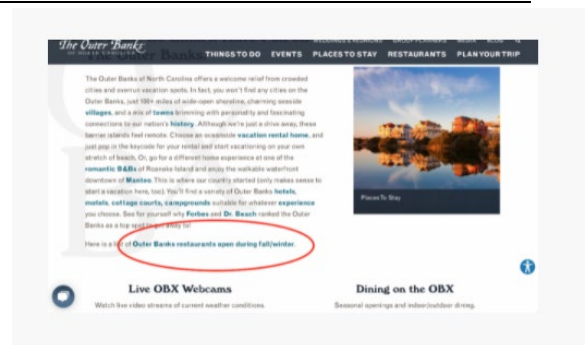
The Outer Banks

WEDDINGS & REUNIONS GROUP PLANNERS MEDIA BLOG

THINGS TO DO EVENTS PLACES TO STAY RESTAURANTS PLAN YOUR TRIP

The Outer Banks of North Carolina offers a welcome relief from crowded cities and overrun vacation spots. In fact, you won't find any cities on the Outer Banks, just 100+ miles of wide-open shoreline, charming seaside villages, and a mix of towns brimming with personality and fascinating connections to our nation's history. Although we're just a drive away, these barrier islands feel remote. Choose an oceanside vacation rental home, and just pop in the keycode for your rental and start vacationing on your own stretch of beach. Or, go for a different home experience at one of the romantic B&Bs of Roanoke Island and enjoy the walkable waterfront downtown of Manteo. This is where our country started (only makes sense to start a vacation here, too). You'll find a variety of Outer Banks hotels, motels, cottage courts, campgrounds suitable for whatever experience you choose. See for yourself why Forbes and Dr. Beach ranked the Outer Banks as a top spot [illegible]

Here is a list of Outer Banks restaurants open during fall/winter.

Places To Stay

Live OBX Webcams

Watch live video streams of current weather conditions.

Dining on the OBX

Seasonal openings and indoor/outdoor dining.